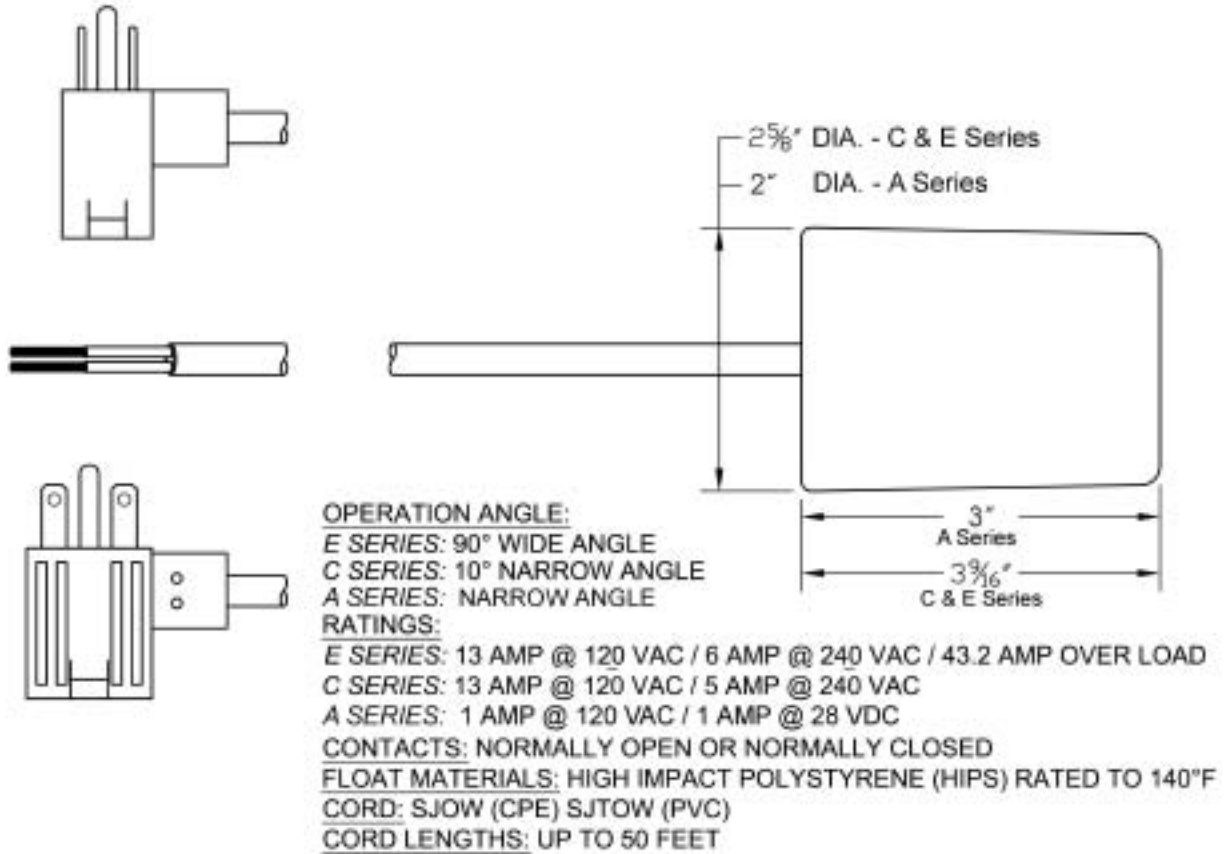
$2\frac{5}{8}$" DIA. - C & E Series

2" DIA. - A Series

3"
A Series

$3\frac{9}{16}$"
C & E Series

OPERATION ANGLE:
E SERIES: 90° WIDE ANGLE
C SERIES: 10° NARROW ANGLE
A SERIES: NARROW ANGLE
RATINGS:
E SERIES: 13 AMP @ 120 VAC / 6 AMP @ 240 VAC / 43.2 AMP OVER LOAD
C SERIES: 13 AMP @ 120 VAC / 5 AMP @ 240 VAC
A SERIES: 1 AMP @ 120 VAC / 1 AMP @ 28 VDC
CONTACTS: NORMALLY OPEN OR NORMALLY CLOSED
FLOAT MATERIALS: HIGH IMPACT POLYSTYRENE (HIPS) RATED TO 140°F
CORD: SJOW (CPE) SJTOW (PVC)
CORD LENGTHS: UP TO 50 FEET